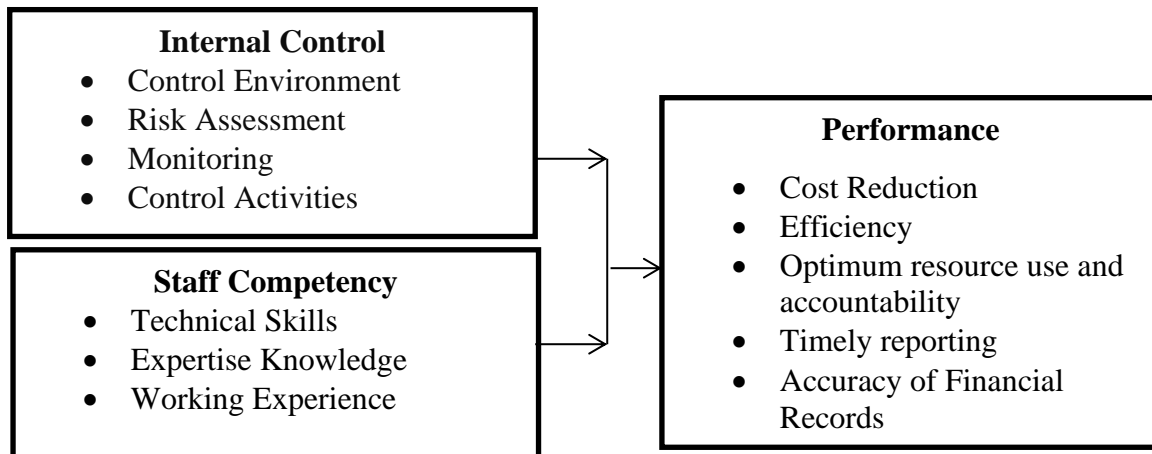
**Internal Control**
- Control Environment
- Risk Assessment
- Monitoring
- Control Activities

**Staff Competency**
- Technical Skills
- Expertise Knowledge
- Working Experience

**Performance**
- Cost Reduction
- Efficiency
- Optimum resource use and accountability
- Timely reporting
- Accuracy of Financial Records